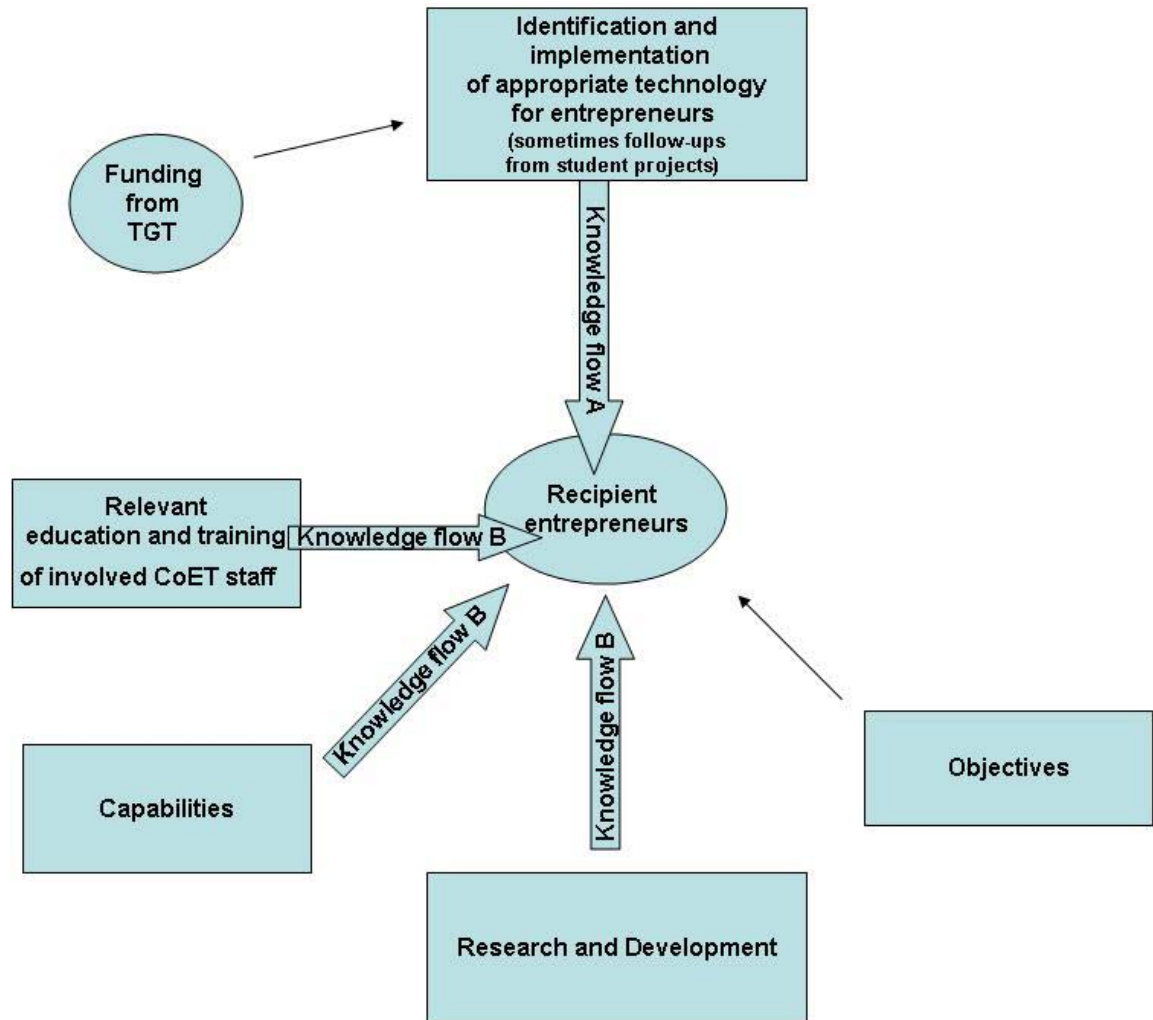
Identification and implementation of appropriate technology for entrepreneurs
(sometimes follow-ups from student projects)

Funding from TGT

Knowledge flow A

Relevant education and training of involved CoET staff

Knowledge flow B

Recipient entrepreneurs

Knowledge flow B

Knowledge flow B

Capabilities

Objectives

Research and Development